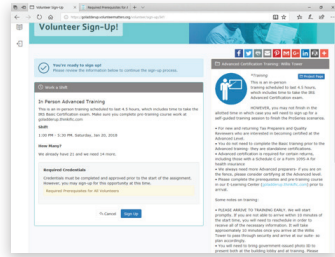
Volunteer Sign-Up

Required Prerequisites for t...

https://guadalupe.volunteerhub.org/volunteer/...

Volunteer Sign-Up!

Not ready to sign up?
Please review the information below to continue the sign-up process.

Work a Shift

In Person Advanced Training

This is an in-person training scheduled to last 4.5 hours, which includes time to take the IRS Basic Certification exam. Make sure you complete pre-training course work at guadalupe.litmos.com

Shift

2:00 PM - 6:30 PM, Saturday, Jan 20, 2018

How Many?

We already have 22 and we need 14 more.

Required Credentials

Credentials must be completed and approved prior to the start of the assignment. However, you may sign up for this opportunity at this time.

Required Prerequisites for All Volunteers

Cancel   Sign Up

Advanced Certification Training - Wells Travel

*Training*

This is an in-person training scheduled to last 4.5 hours which includes time to take the IRS Advanced Certification exam.

HOWEVER, you may not finish in the allotted time in which case you will need to sign up for a self-guided training session to finish the milestone exercise.

• For new and returning Tax Preparers and Quality Reviewers who are interested in becoming certified at the Advanced Level.
• You do not need to complete the Basic training prior to the Advanced training - they are standalone certifications.
• Advanced Certification is required for certain returns, including those with a Schedule C or a Form 1095-A for health insurance.
• We always need more Advanced preparers. If you are on the fence, please consider certifying at the Advanced level.
• Please complete the prerequisite pre-training exercises in our E-Learning Center (guadalupe.litmos.com) prior to arrival.

Some notes on training:

• PLEASE ARRIVE TO TRAINING EARLY. We will start promptly. If you are not able to arrive within 10 minutes of the start time, you will need to reschedule in order to receive all of the necessary information. It will take approximately 10 minutes once you arrive at the Wells Travel to pass through security and arrive at our suite - so plan accordingly.
• You will need to bring government issued photo ID to present both at the building lobby and at training. Please